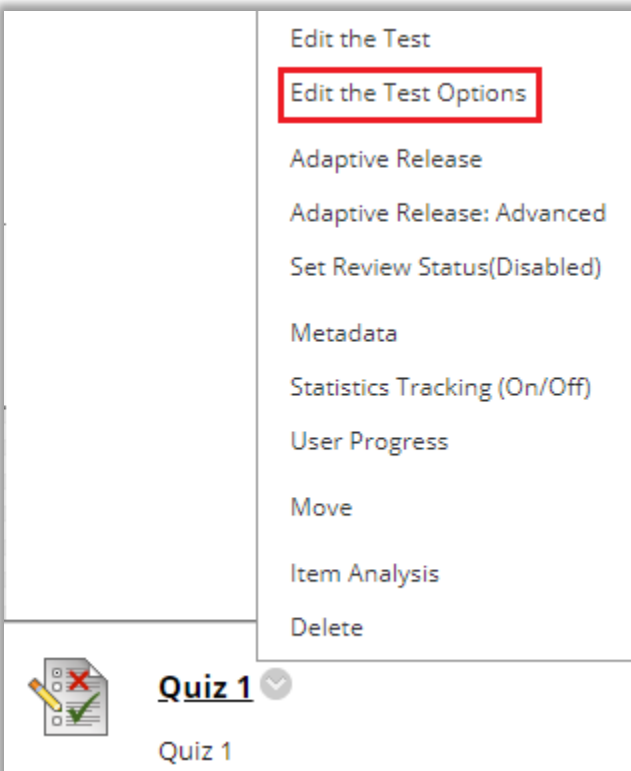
Edit the Test
Edit the Test Options
Adaptive Release
Adaptive Release: Advanced
Set Review Status(Disabled)
Metadata
Statistics Tracking (On/Off)
User Progress
Move
Item Analysis
Delete

Quiz 1

Quiz 1